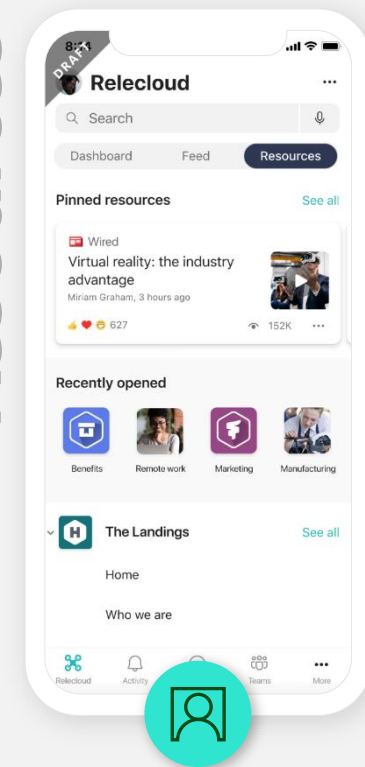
8:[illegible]
DRAFT
Relecloud
...
Search
Dashboard
Feed
Resources
Pinned resources
See all
Wired
Virtual reality: the industry advantage
Miriam Graham, 3 hours ago
627
152K
...
Recently opened
Benefits
Remote work
Marketing
Manufacturing
The Landings
See all
Home
Who we are
Relecloud
Activity
Teams
More